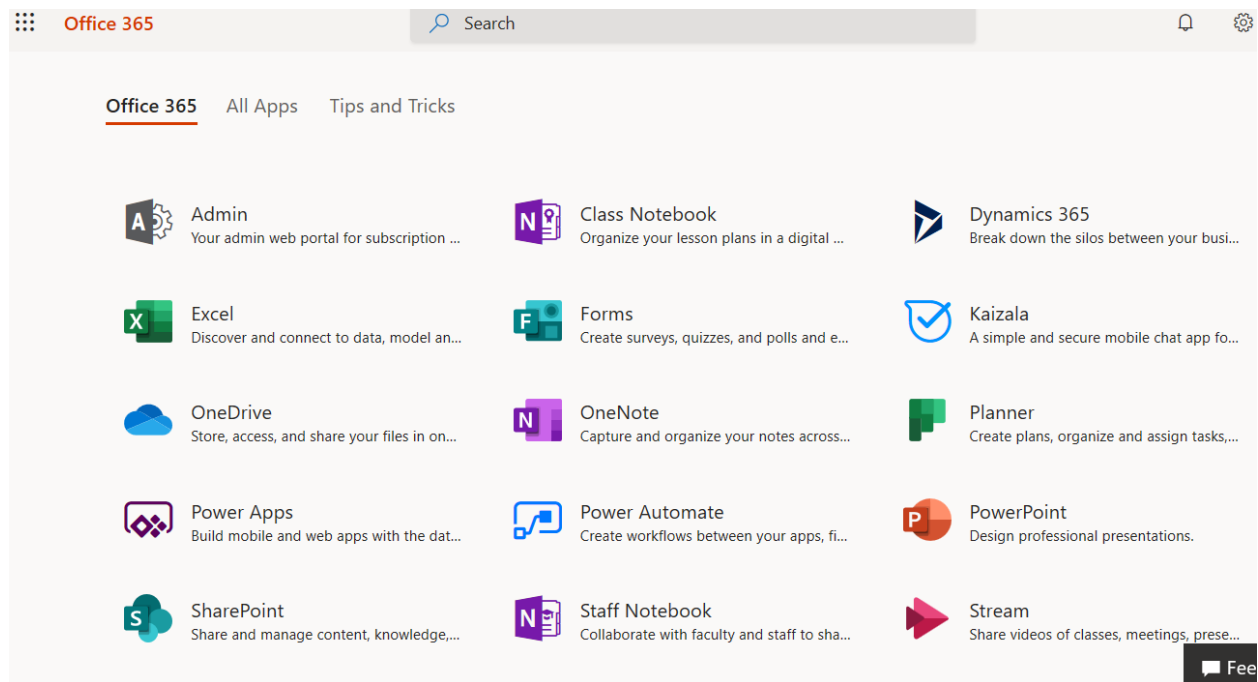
Office 365

Search

Office 365 All Apps Tips and Tricks

Admin
Your admin web portal for subscription ...

Class Notebook
Organize your lesson plans in a digital ...

Dynamics 365
Break down the silos between your busi...

Excel
Discover and connect to data, model an...

Forms
Create surveys, quizzes, and polls and e...

Kaizala
A simple and secure mobile chat app fo...

OneDrive
Store, access, and share your files in on...

OneNote
Capture and organize your notes across...

Planner
Create plans, organize and assign tasks,...

Power Apps
Build mobile and web apps with the dat...

Power Automate
Create workflows between your apps, fi...

PowerPoint
Design professional presentations.

SharePoint
Share and manage content, knowledge,...

Staff Notebook
Collaborate with faculty and staff to sha...

Stream
Share videos of classes, meetings, prese...

Fee